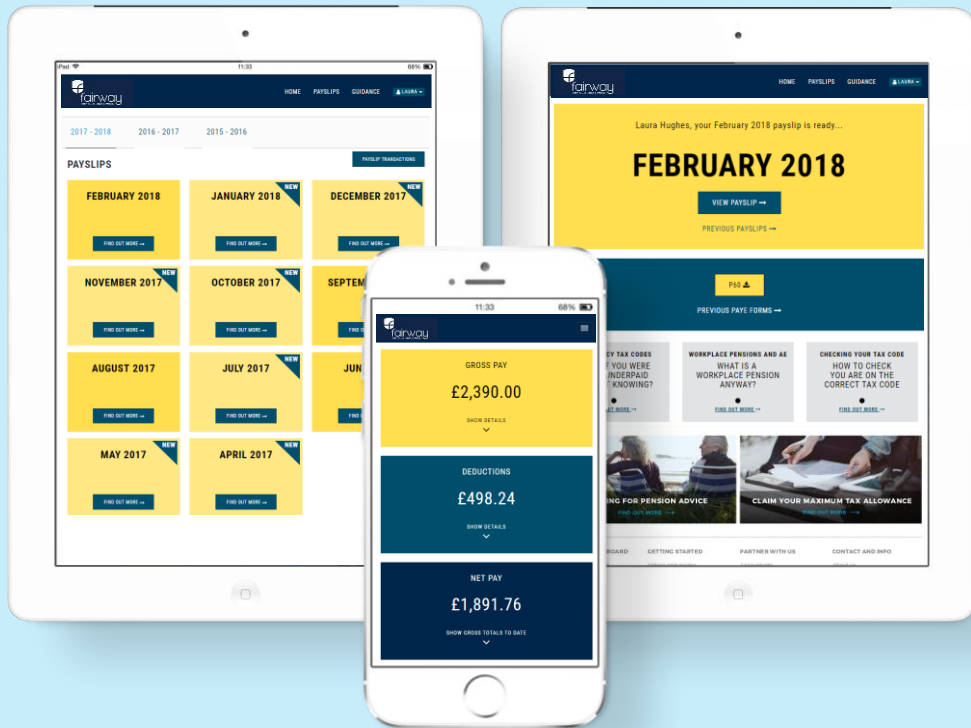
iPad 11:33 66%

fairway

HOME PAYSLIPS GUIDANCE LAURA

2017 - 2018 2016 - 2017 2015 - 2016

PAYSLIPS

PAYSLIP TRANSACTIONS

FEBRUARY 2018
FIND OUT MORE →

NEW
JANUARY 2018
FIND OUT MORE →

NEW
DECEMBER 2017
FIND OUT MORE →

NEW
NOVEMBER 2017
FIND OUT MORE →

NEW
OCTOBER 2017
FIND OUT MORE →

SEPTEM
FIND OU

AUGUST 2017
FIND OUT MORE →

NEW
JULY 2017
FIND OUT MORE →

JUN
FIND OU

NEW
MAY 2017
FIND OUT MORE →

NEW
APRIL 2017
FIND OUT MORE →

fairway

HOME PAYSLIPS GUIDANCE LAURA

Laura Hughes, your February 2018 payslip is ready...

FEBRUARY 2018

VIEW PAYSLIP →

PREVIOUS PAYSLIPS →

P60

PREVIOUS PAYE FORMS →

CY TAX CODES
Y YOU WERE UNDERPAID T KNOWING?
FIND OUT MORE →

WORKPLACE PENSIONS AND AE
WHAT IS A WORKPLACE PENSION ANYWAY?
FIND OUT MORE →

CHECKING YOUR TAX CODE
HOW TO CHECK YOU ARE ON THE CORRECT TAX CODE
FIND OUT MORE →

ING FOR PENSION ADVICE
FIND OUT MORE →

CLAIM YOUR MAXIMUM TAX ALLOWANCE
FIND OUT MORE →

BOARD GETTING STARTED PARTNER WITH US CONTACT AND INFO

11:33 68%

fairway

GROSS PAY
£2,390.00
SHOW DETAILS

DEDUCTIONS
£498.24
SHOW DETAILS

NET PAY
£1,891.76
SHOW GROSS TOTALS TO DATE